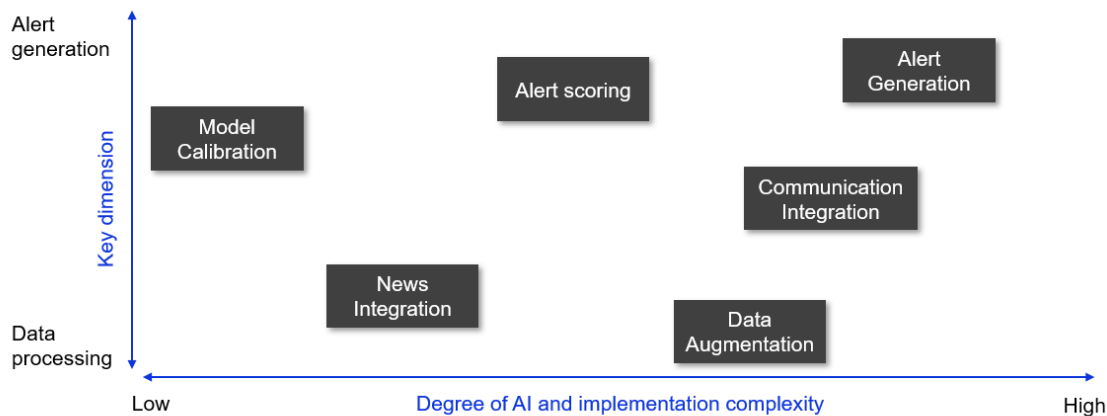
Alert generation

Key dimension

Data processing

Alert scoring

Alert Generation

Model Calibration

Communication Integration

News Integration

Data Augmentation

Low

Degree of AI and implementation complexity

High